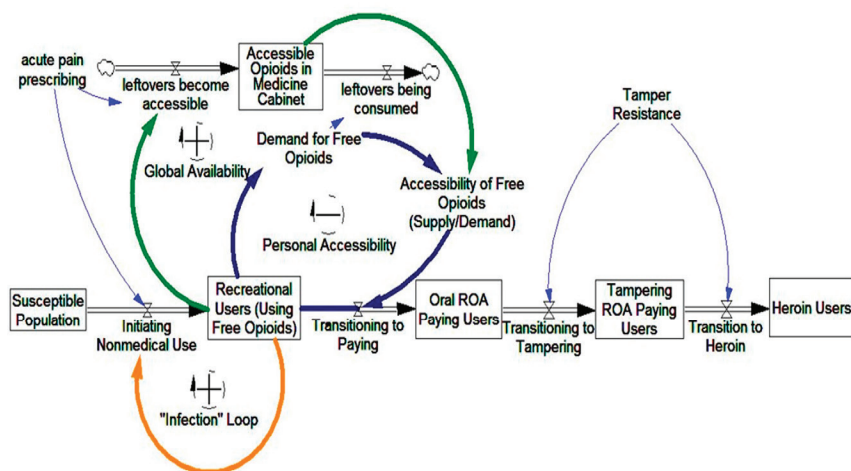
acute pain prescribing

leftovers become accessible

Accessible Opioids in Medicine Cabinet

leftovers being consumed

+

Global Availability

Demand for Free Opioids

Accessibility of Free Opioids (Supply/Demand)

—

Personal Accessibility

Tamper Resistance

Susceptible Population

Initiating Nonmedical Use

Recreational Users (Using Free Opioids)

Transitioning to Paying

Oral ROA Paying Users

Transitioning to Tampering

Tampering ROA Paying Users

Transition to Heroin

Heroin Users

+

"Infection" Loop